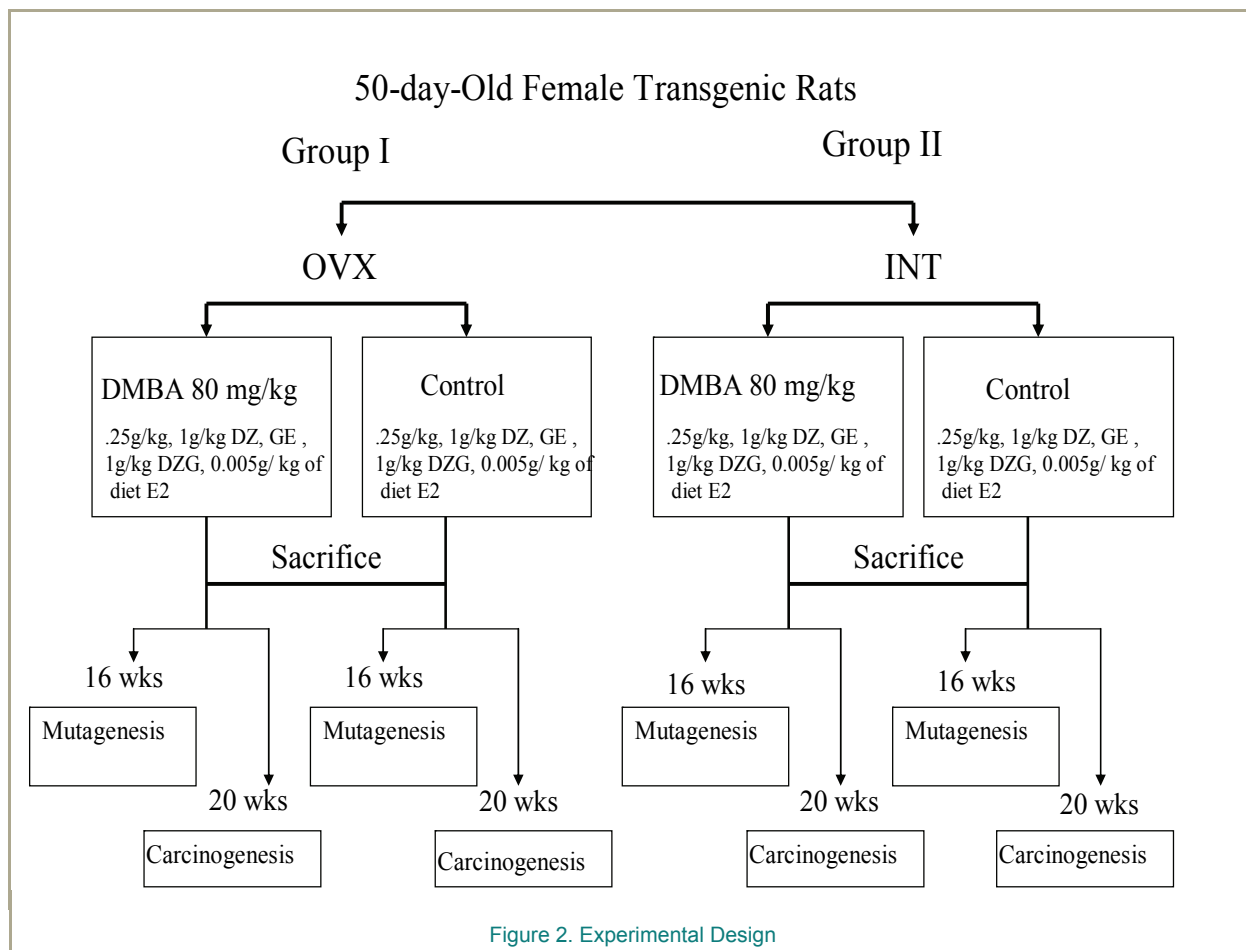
50-day-Old Female Transgenic Rats

Group I

Group II

OVX

INT

DMBA 80 mg/kg

.25g/kg, 1g/kg DZ, GE , 1g/kg DZG, 0.005g/ kg of diet E2

Control

.25g/kg, 1g/kg DZ, GE , 1g/kg DZG, 0.005g/ kg of diet E2

DMBA 80 mg/kg

.25g/kg, 1g/kg DZ, GE , 1g/kg DZG, 0.005g/ kg of diet E2

Control

.25g/kg, 1g/kg DZ, GE , 1g/kg DZG, 0.005g/ kg of diet E2

Sacrifice

Sacrifice

16 wks

Mutagenesis

20 wks

Carcinogenesis

16 wks

Mutagenesis

20 wks

Carcinogenesis

16 wks

Mutagenesis

20 wks

Carcinogenesis

16 wks

Mutagenesis

20 wks

Carcinogenesis

Figure 2. Experimental Design